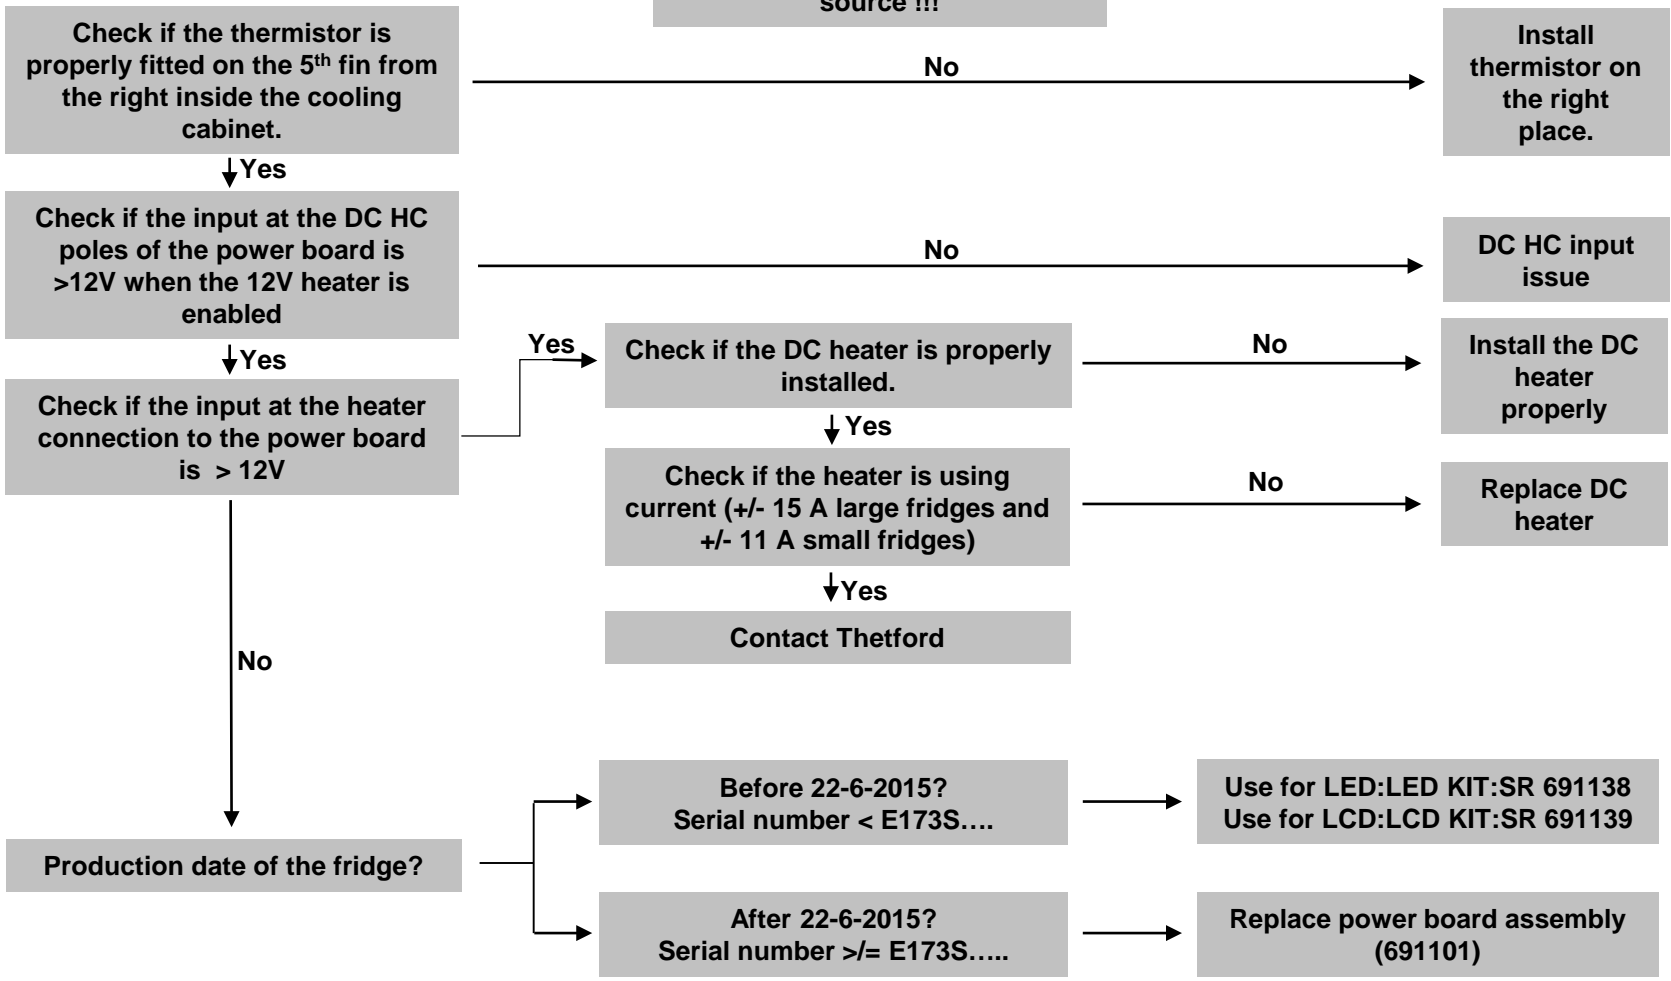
source !!!

Check if the thermistor is properly fitted on the 5th fin from the right inside the cooling cabinet.

No

Install thermistor on the right place.

Yes

Check if the input at the DC HC poles of the power board is >12V when the 12V heater is enabled

No

DC HC input issue

Yes

Check if the input at the heater connection to the power board is > 12V

Yes

Check if the DC heater is properly installed.

No

Install the DC heater properly

Yes

Check if the heater is using current (+/- 15 A large fridges and +/- 11 A small fridges)

No

Replace DC heater

Yes

Contact Thetford

No

Production date of the fridge?

Before 22-6-2015?
Serial number < E173S….

Use for LED:LED KIT:SR 691138
Use for LCD:LCD KIT:SR 691139

After 22-6-2015?
Serial number >/= E173S…..

Replace power board assembly (691101)